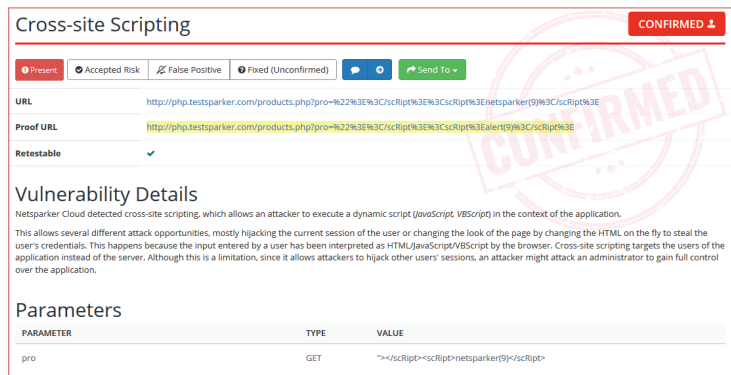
Cross-site Scripting

CONFIRMED

Present | Accepted Risk | False Positive | Fixed (Unconfirmed) | Send To

| | |
|---|---|
| URL | http://php.testsparker.com/products.php?pro=%22%3E%3C/scRipt%3E%3CscRipt%3Enetsparker(9)%3C/scRipt%3E |
| Proof URL | http://php.testsparker.com/products.php?pro=%22%3E%3C/scRipt%3E%3CscRipt%3Ealert(9)%3C/scRipt%3E |
| Retestable | ✔ |

CONFIRMED

Vulnerability Details

Netsparker Cloud detected cross-site scripting, which allows an attacker to execute a dynamic script (JavaScript, VBScript) in the context of the application.

This allows several different attack opportunities, mostly hijacking the current session of the user or changing the look of the page by changing the HTML on the fly to steal the user's credentials. This happens because the input entered by a user has been interpreted as HTML/JavaScript/VBScript by the browser. Cross-site scripting targets the users of the application instead of the server. Although this is a limitation, since it allows attackers to hijack other users' sessions, an attacker might attack an administrator to gain full control over the application.

Parameters

| PARAMETER | TYPE | VALUE |
|---|---|---|
| pro | GET | "></scRipt><scRipt>netsparker(9)</scRipt> |